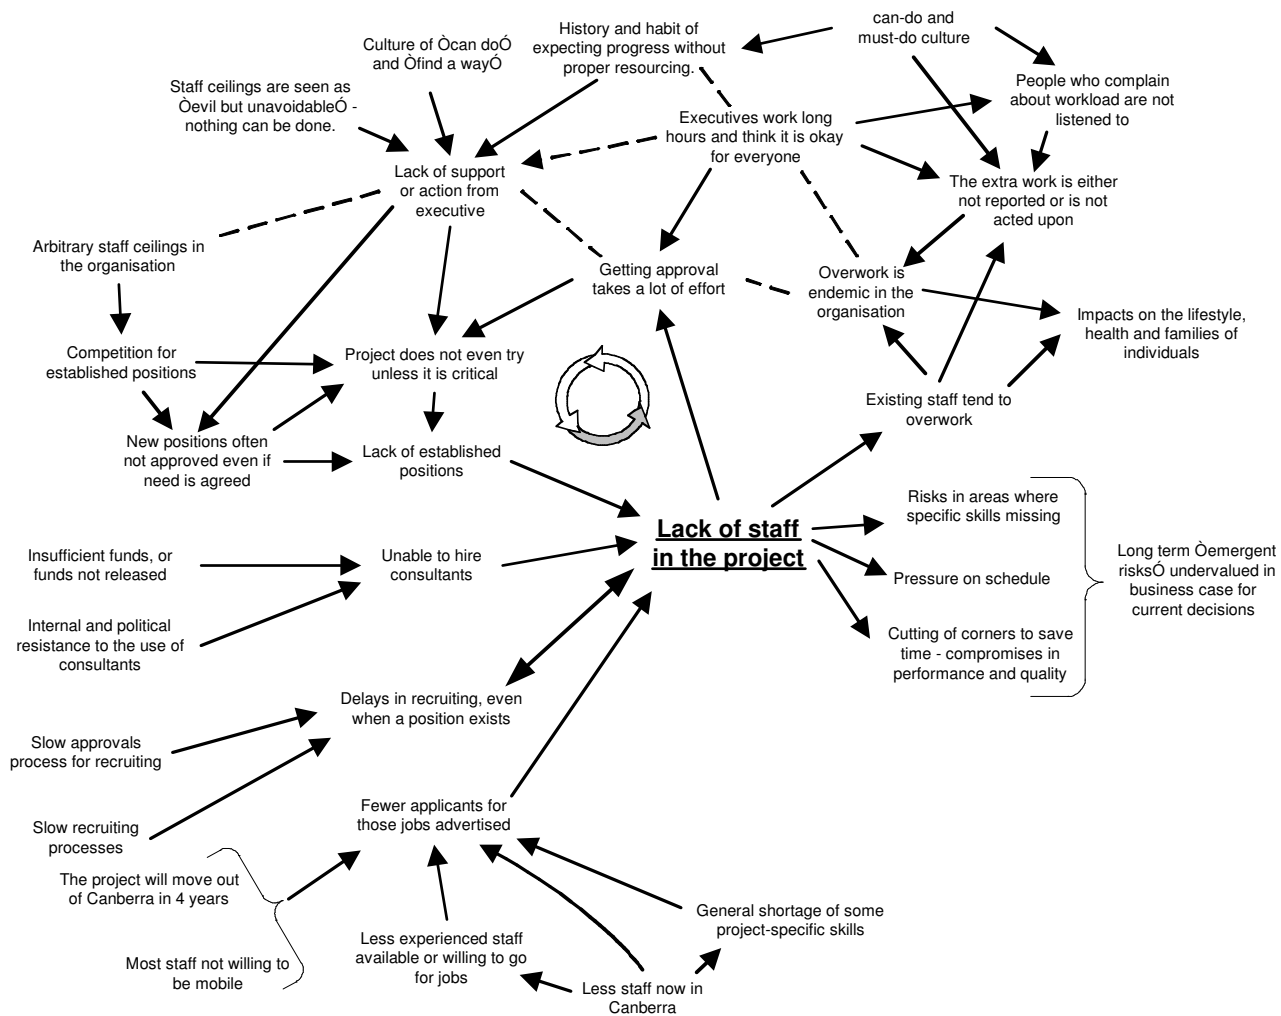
can-do and must-do culture

History and habit of expecting progress without proper resourcing.

Culture of Òcan doÓ and Òfind a wayÓ

People who complain about workload are not listened to

Staff ceilings are seen as Òevil but unavoidableÓ - nothing can be done.

Executives work long hours and think it is okay for everyone

Lack of support or action from executive

The extra work is either not reported or is not acted upon

Arbitrary staff ceilings in the organisation

Getting approval takes a lot of effort

Overwork is endemic in the organisation

Impacts on the lifestyle, health and families of individuals

Competition for established positions

Project does not even try unless it is critical

Existing staff tend to overwork

New positions often not approved even if need is agreed

Lack of established positions

Risks in areas where specific skills missing

Lack of staff in the project

Insufficient funds, or funds not released

Unable to hire consultants

Pressure on schedule

Long term Òemergent risksÓ undervalued in business case for current decisions

Internal and political resistance to the use of consultants

Cutting of corners to save time - compromises in performance and quality

Delays in recruiting, even when a position exists

Slow approvals process for recruiting

Fewer applicants for those jobs advertised

Slow recruiting processes

The project will move out of Canberra in 4 years

General shortage of some project-specific skills

Less experienced staff available or willing to go for jobs

Most staff not willing to be mobile

Less staff now in Canberra